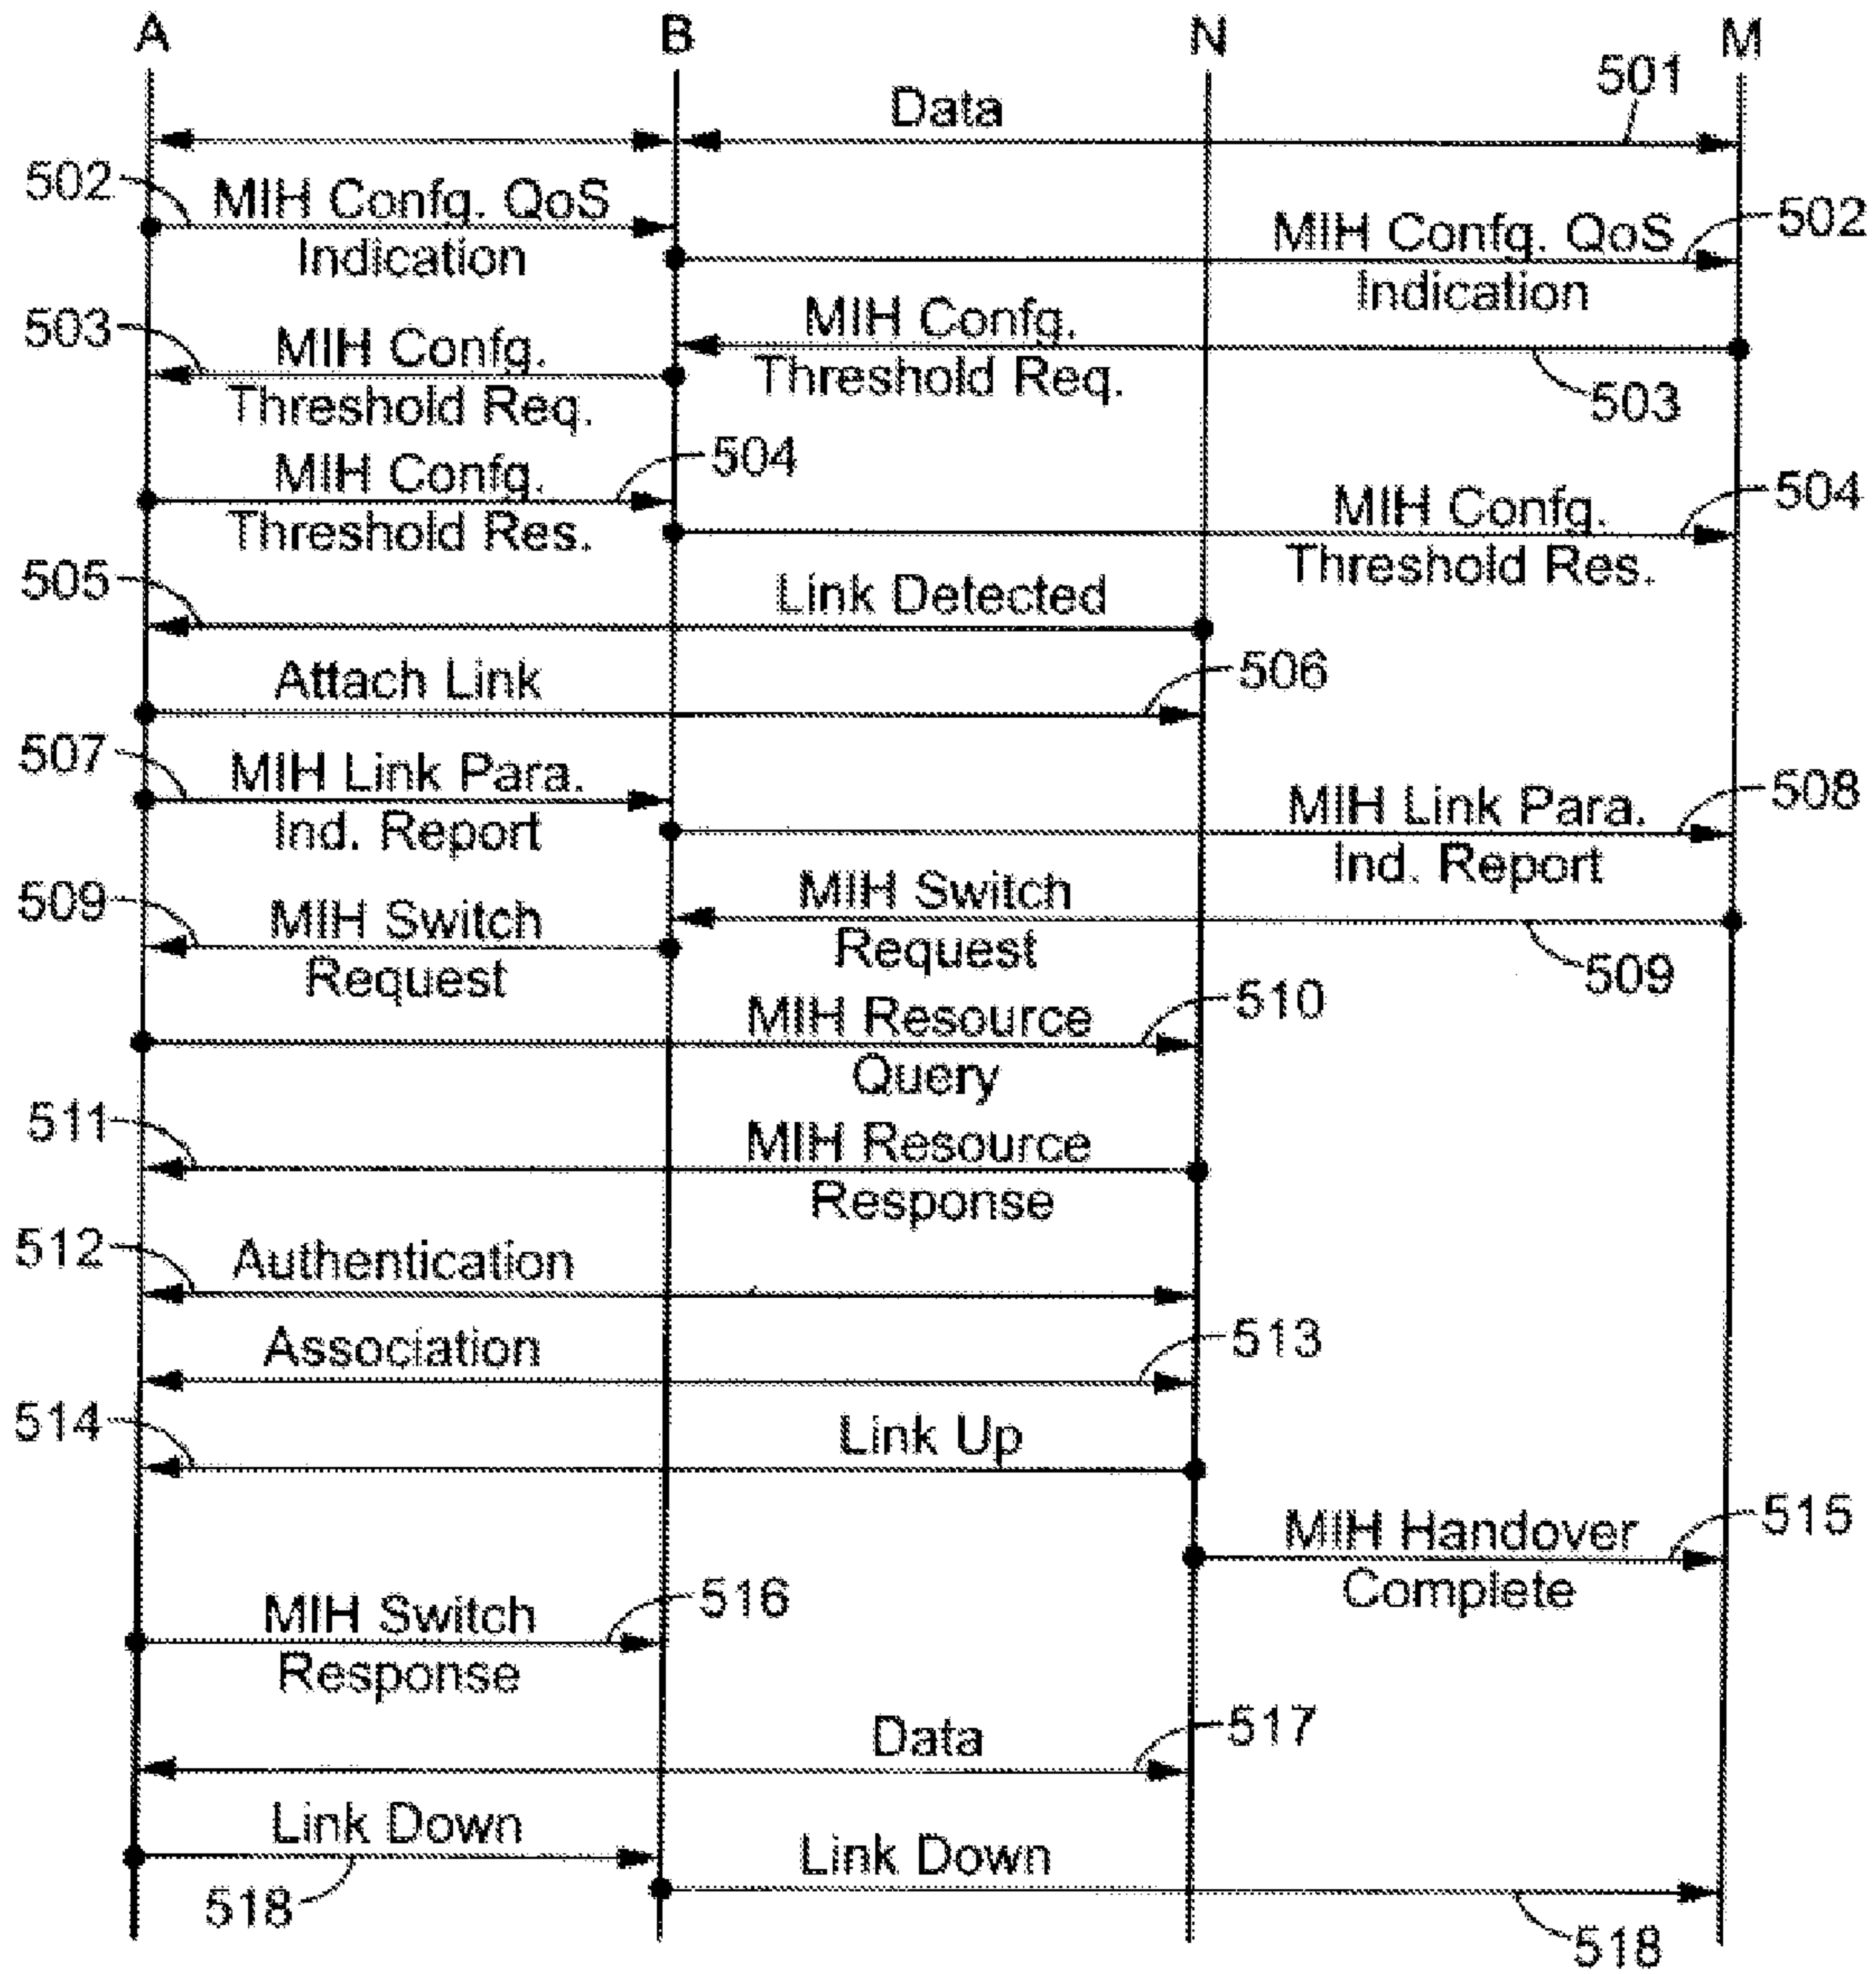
A
B
N
M
501
Data
502
MIH Confg. QoS Indication
MIH Confg. QoS Indication
502
503
MIH Confg. Threshold Req.
MIH Confg. Threshold Req.
503
MIH Confg. Threshold Res.
504
MIH Confg. Threshold Res.
504
505
Link Detected
Attach Link
506
507
MIH Link Para. Ind. Report
MIH Link Para. Ind. Report
508
509
MIH Switch Request
MIH Switch Request
509
MIH Resource Query
510
511
MIH Resource Response
512
Authentication
Association
513
514
Link Up
MIH Handover Complete
515
MIH Switch Response
516
Data
517
Link Down
518
Link Down
518